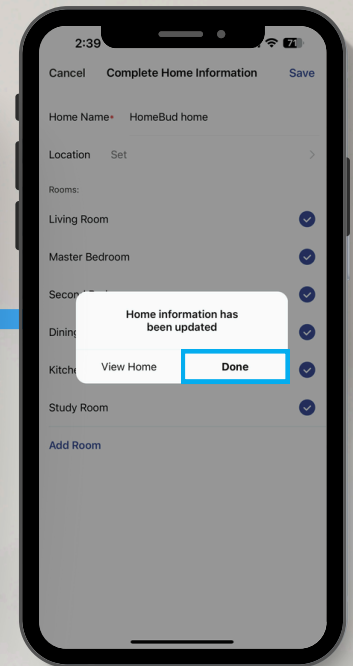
2:39

71

Cancel Complete Home Information Save

Home Name* HomeBud home

Location Set

Rooms:

Living Room

Master Bedroom

Second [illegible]

Dining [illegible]

Kitche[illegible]

Study Room

Add Room

Home information has been updated

View Home

Done